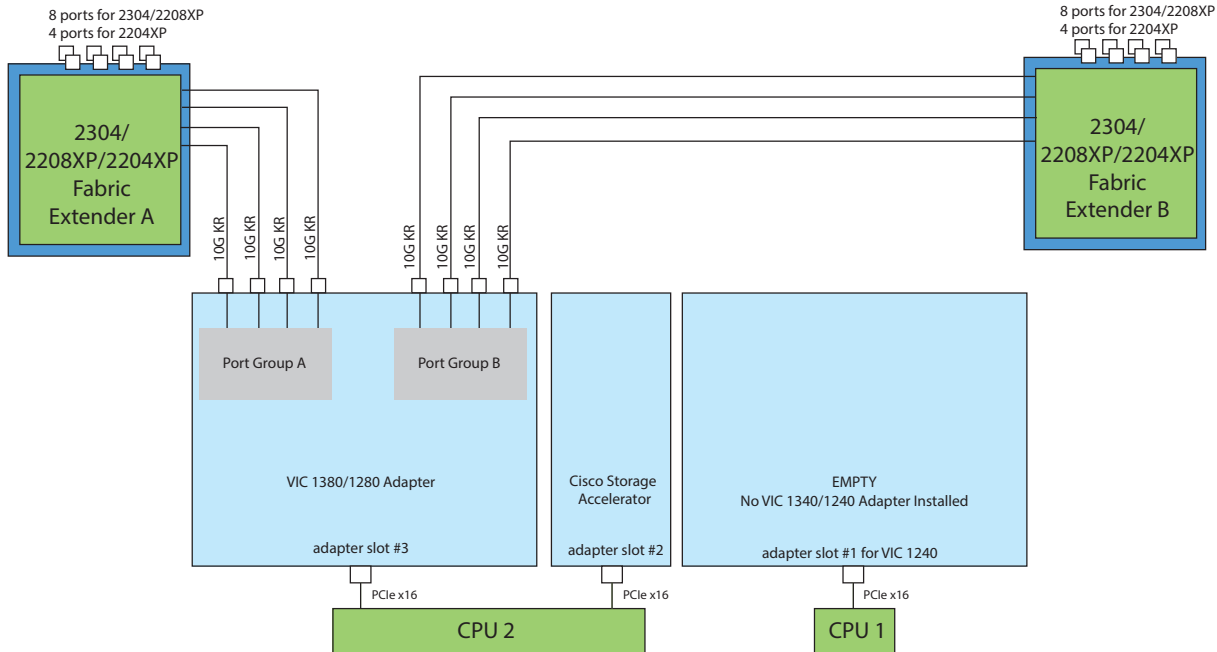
8 ports for 2304/2208XP
4 ports for 2204XP

2304/
2208XP/2204XP
Fabric
Extender A

8 ports for 2304/2208XP
4 ports for 2204XP

2304/
2208XP/2204XP
Fabric
Extender B

10G KR
10G KR
10G KR
10G KR

10G KR
10G KR
10G KR
10G KR

Port Group A

Port Group B

VIC 1380/1280 Adapter

adapter slot #3

Cisco Storage
Accelerator

adapter slot #2

EMPTY
No VIC 1340/1240 Adapter Installed

adapter slot #1 for VIC 1240

PCIe x16

PCIe x16

PCIe x16

CPU 2

CPU 1